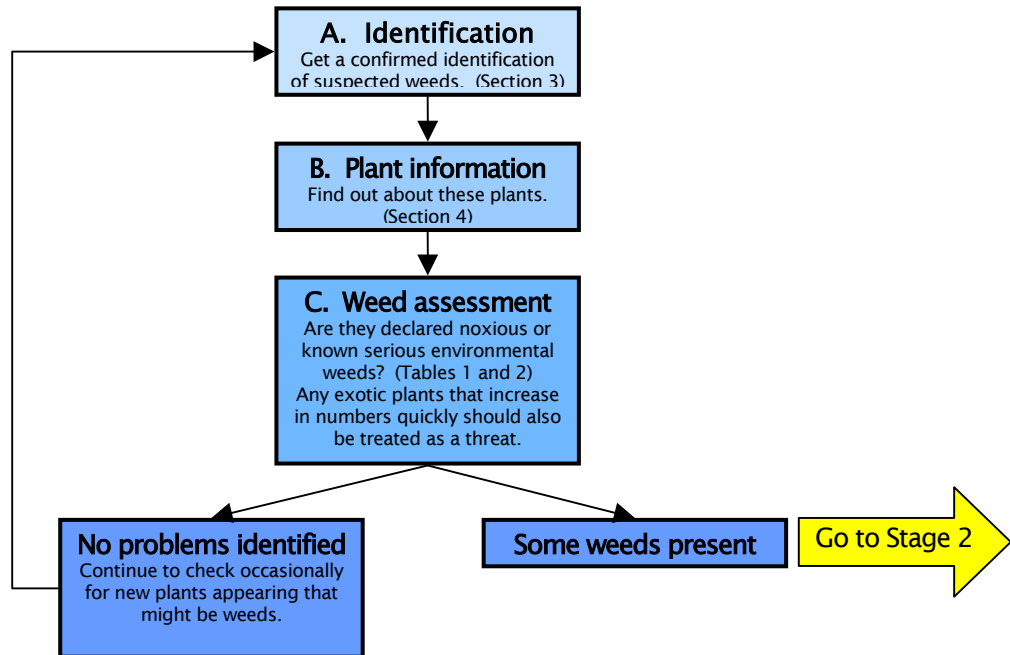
A. Identification
Get a confirmed identification of suspected weeds. (Section 3)

B. Plant information
Find out about these plants. (Section 4)

C. Weed assessment
Are they declared noxious or known serious environmental weeds? (Tables 1 and 2)
Any exotic plants that increase in numbers quickly should also be treated as a threat.

No problems identified
Continue to check occasionally for new plants appearing that might be weeds.

Some weeds present

Go to Stage 2